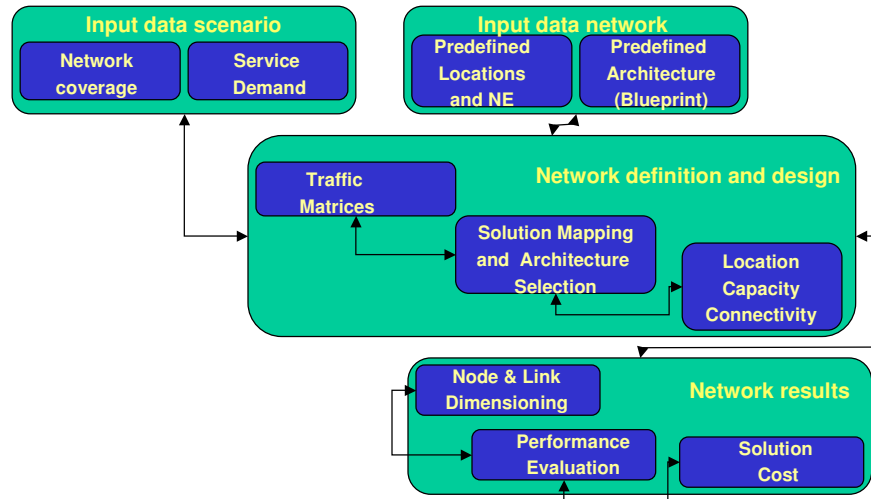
Input data scenario

Network coverage

Service Demand

Input data network

Predefined Locations and NE

Predefined Architecture (Blueprint)

Network definition and design

Traffic Matrices

Solution Mapping and Architecture Selection

Location Capacity Connectivity

Network results

Node & Link Dimensioning

Performance Evaluation

Solution Cost